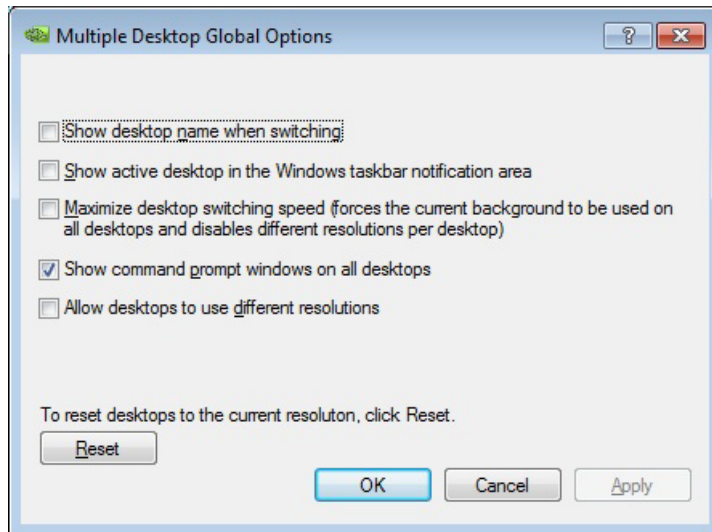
Multiple Desktop Global Options

?

Show desktop name when switching

Show active desktop in the Windows taskbar notification area

Maximize desktop switching speed (forces the current background to be used on all desktops and disables different resolutions per desktop)

Show command prompt windows on all desktops

Allow desktops to use different resolutions

To reset desktops to the current resoluton, click Reset.

Reset

OK

Cancel

Apply